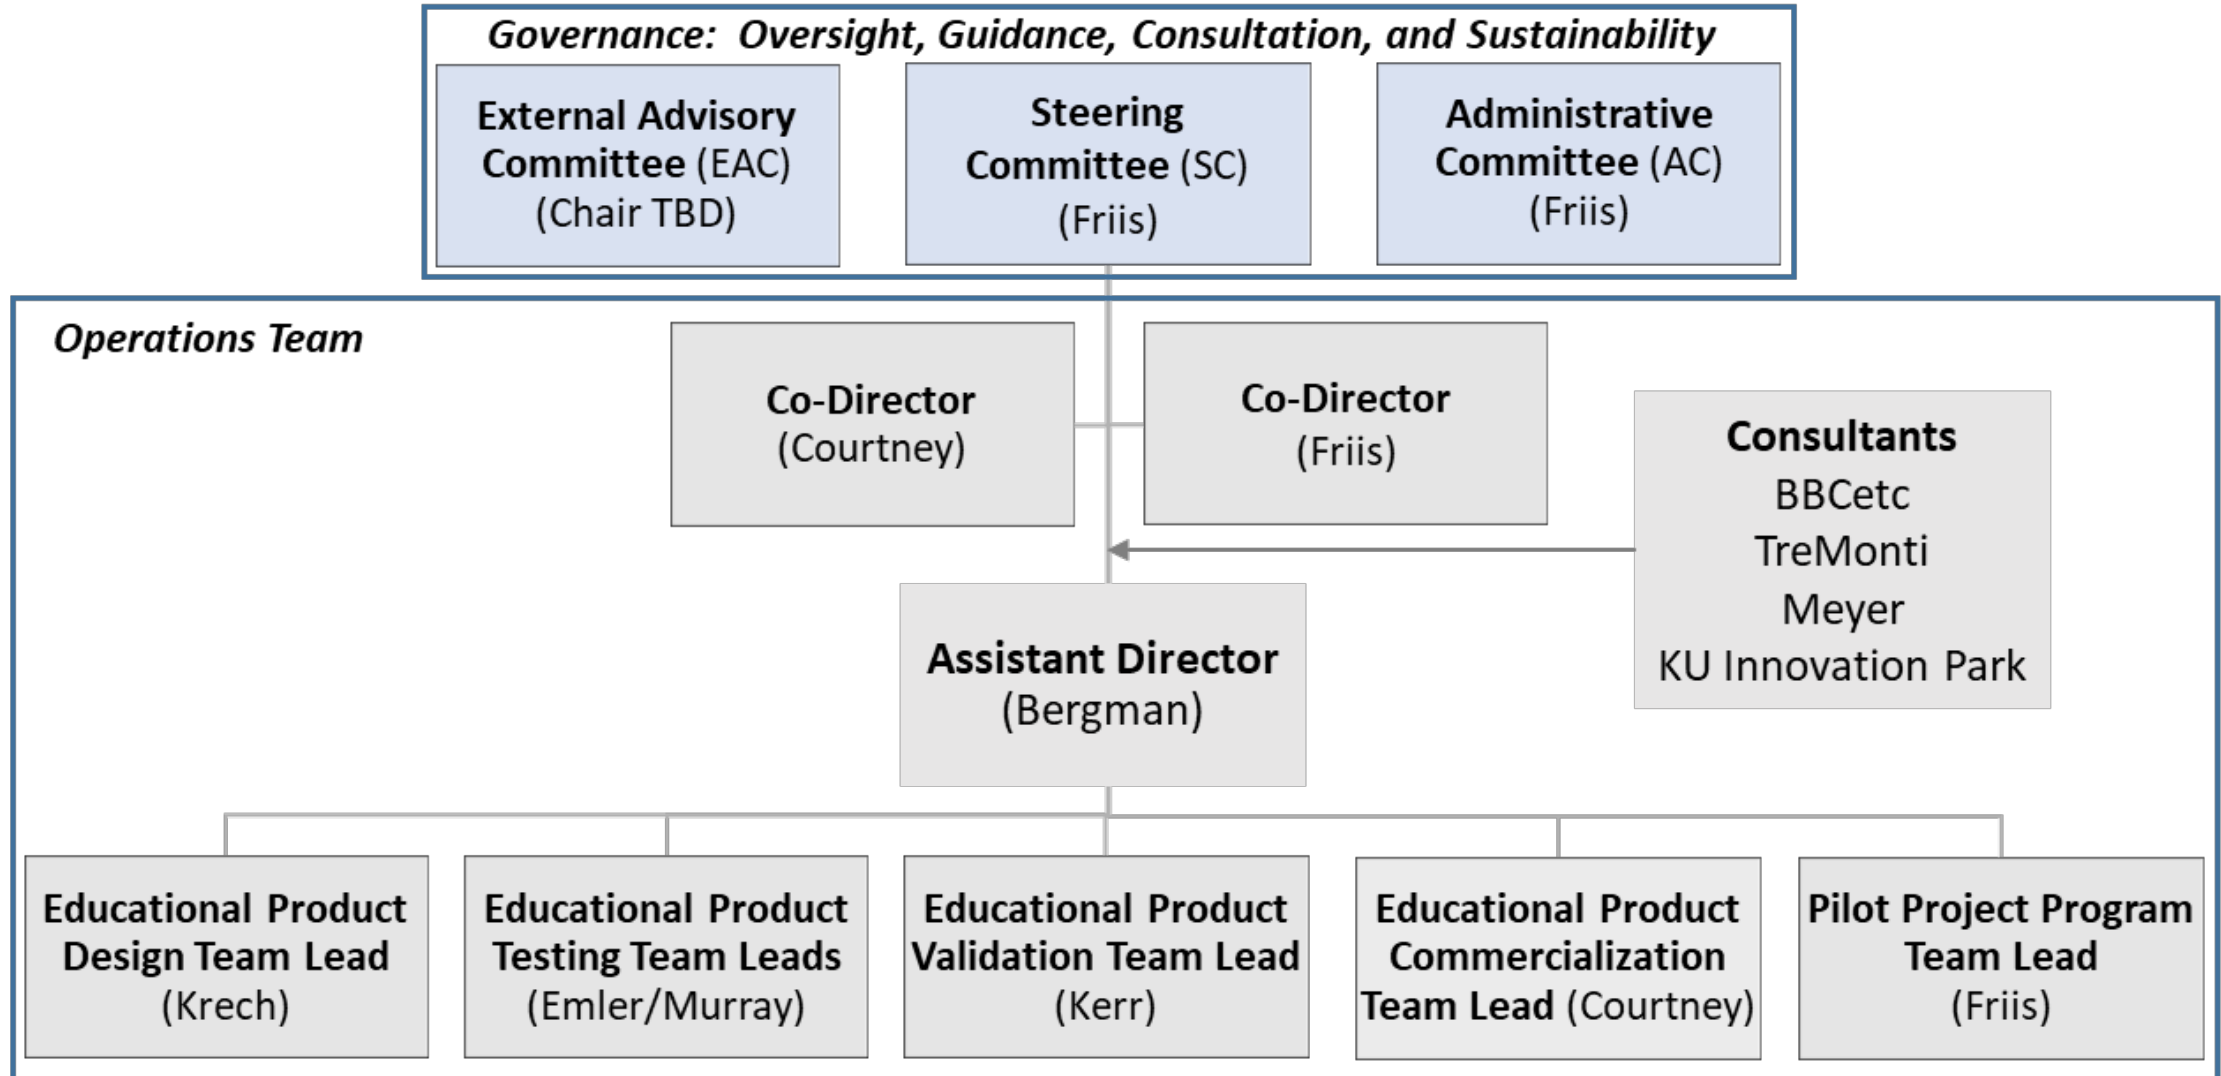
Governance: Oversight, Guidance, Consultation, and Sustainability

External Advisory Committee (EAC) (Chair TBD)

Steering Committee (SC) (Friis)

Administrative Committee (AC) (Friis)

Operations Team

Co-Director (Courtney)

Co-Director (Friis)

Consultants
BBCetc
TreMonti
Meyer
KU Innovation Park

Assistant Director (Bergman)

Educational Product Design Team Lead (Krech)

Educational Product Testing Team Leads (Emler/Murray)

Educational Product Validation Team Lead (Kerr)

Educational Product Commercialization Team Lead (Courtney)

Pilot Project Program Team Lead (Friis)